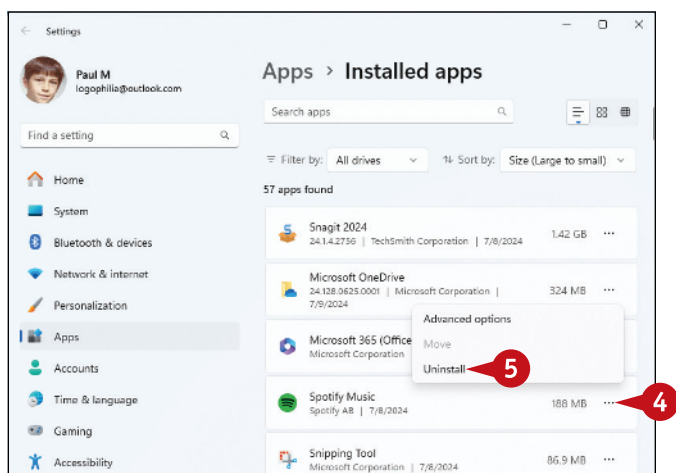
Settings

Paul M
logophilia@outlook.com

Find a setting

Home
System
Bluetooth & devices
Network & internet
Personalization
Apps
Accounts
Time & language
Gaming
Accessibility

Apps › Installed apps

Search apps

Filter by: All drives
Sort by: Size (Large to small)

57 apps found

Snagit 2024
24.1.4.2756 | TechSmith Corporation | 7/8/2024
1.42 GB

Microsoft OneDrive
24.128.0625.0001 | Microsoft Corporation | 7/9/2024
324 MB

Microsoft 365 (Office
Microsoft Corporation

Advanced options
Move
Uninstall

5

Spotify Music
Spotify AB | 7/8/2024
188 MB

4

Snipping Tool
Microsoft Corporation | 7/8/2024
86.9 MB